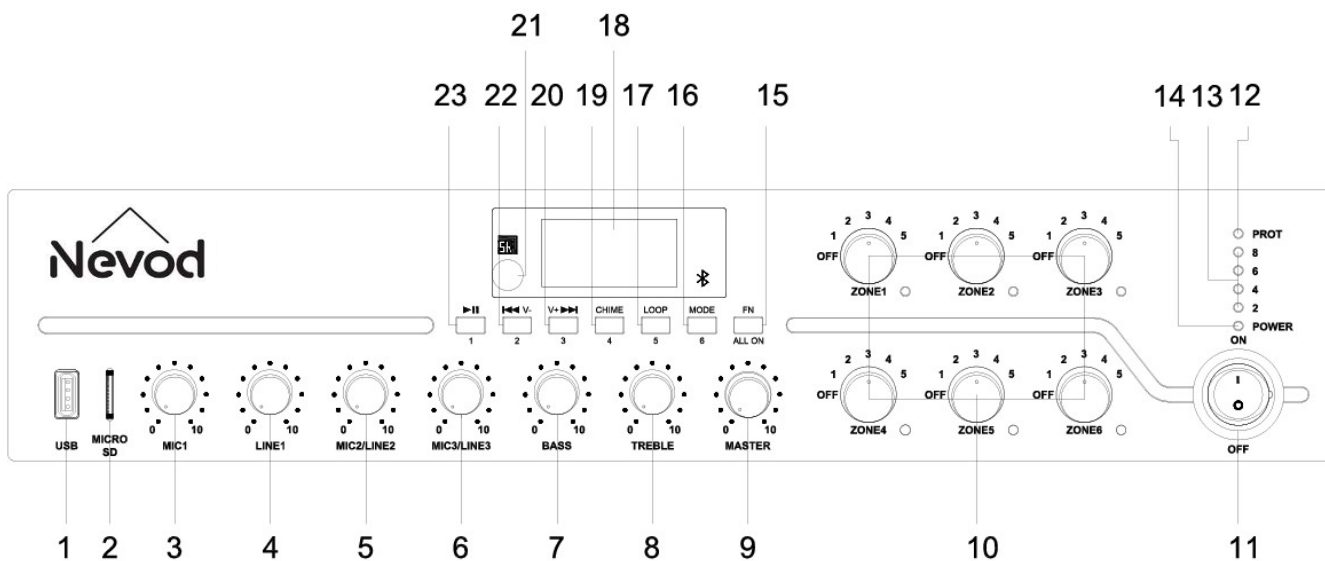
21 18

23 22 20 19 17 16 15

14 13 12

Nevod

5k

▶II 1
I◀◀ V- 2
V+ ▶▶I 3
CHIME 4
LOOP 5
MODE 6
FN ALL ON

1 2 3 4 5 OFF ZONE1
1 2 3 4 5 OFF ZONE2
1 2 3 4 5 OFF ZONE3

PROT
8
6
4
2
POWER

1 2 3 4 5 OFF ZONE4
1 2 3 4 5 OFF ZONE5
1 2 3 4 5 OFF ZONE6

ON
I
O
OFF

USB
MICRO SD
0 10 MIC1
0 10 LINE1
0 10 MIC2/LINE2
0 10 MIC3/LINE3
0 10 BASS
0 10 TREBLE
0 10 MASTER

1 2 3 4 5 6 7 8 9 10 11